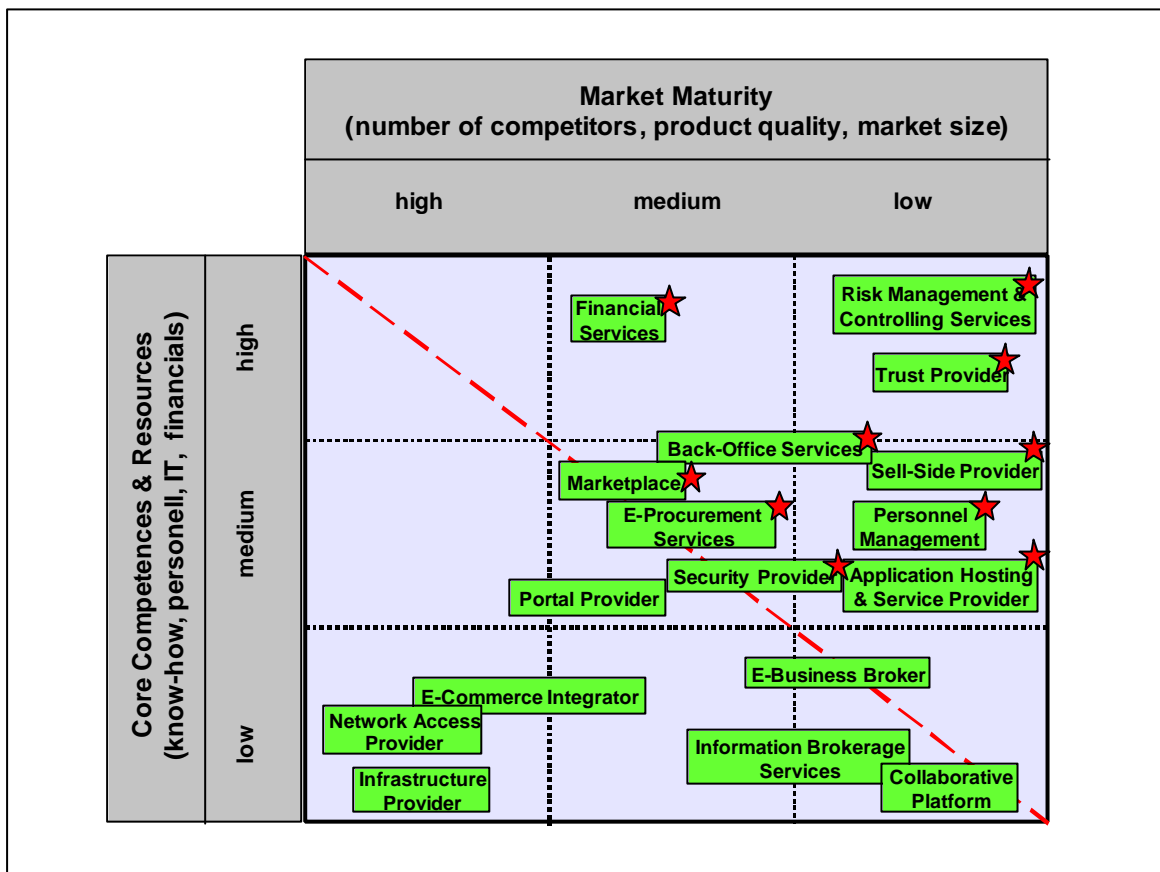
Market Maturity
(number of competitors, product quality, market size)

high

medium

low

Core Competences & Resources
(know-how, personell, IT, financials)

high

medium

low

Financial Services

Risk Management & Controlling Services

Trust Provider

Back-Office Services

Sell-Side Provider

Marketplace

E-Procurement Services

Personnel Management

Security Provider

Application Hosting & Service Provider

Portal Provider

E-Business Broker

E-Commerce Integrator

Network Access Provider

Information Brokerage Services

Infrastructure Provider

Collaborative Platform